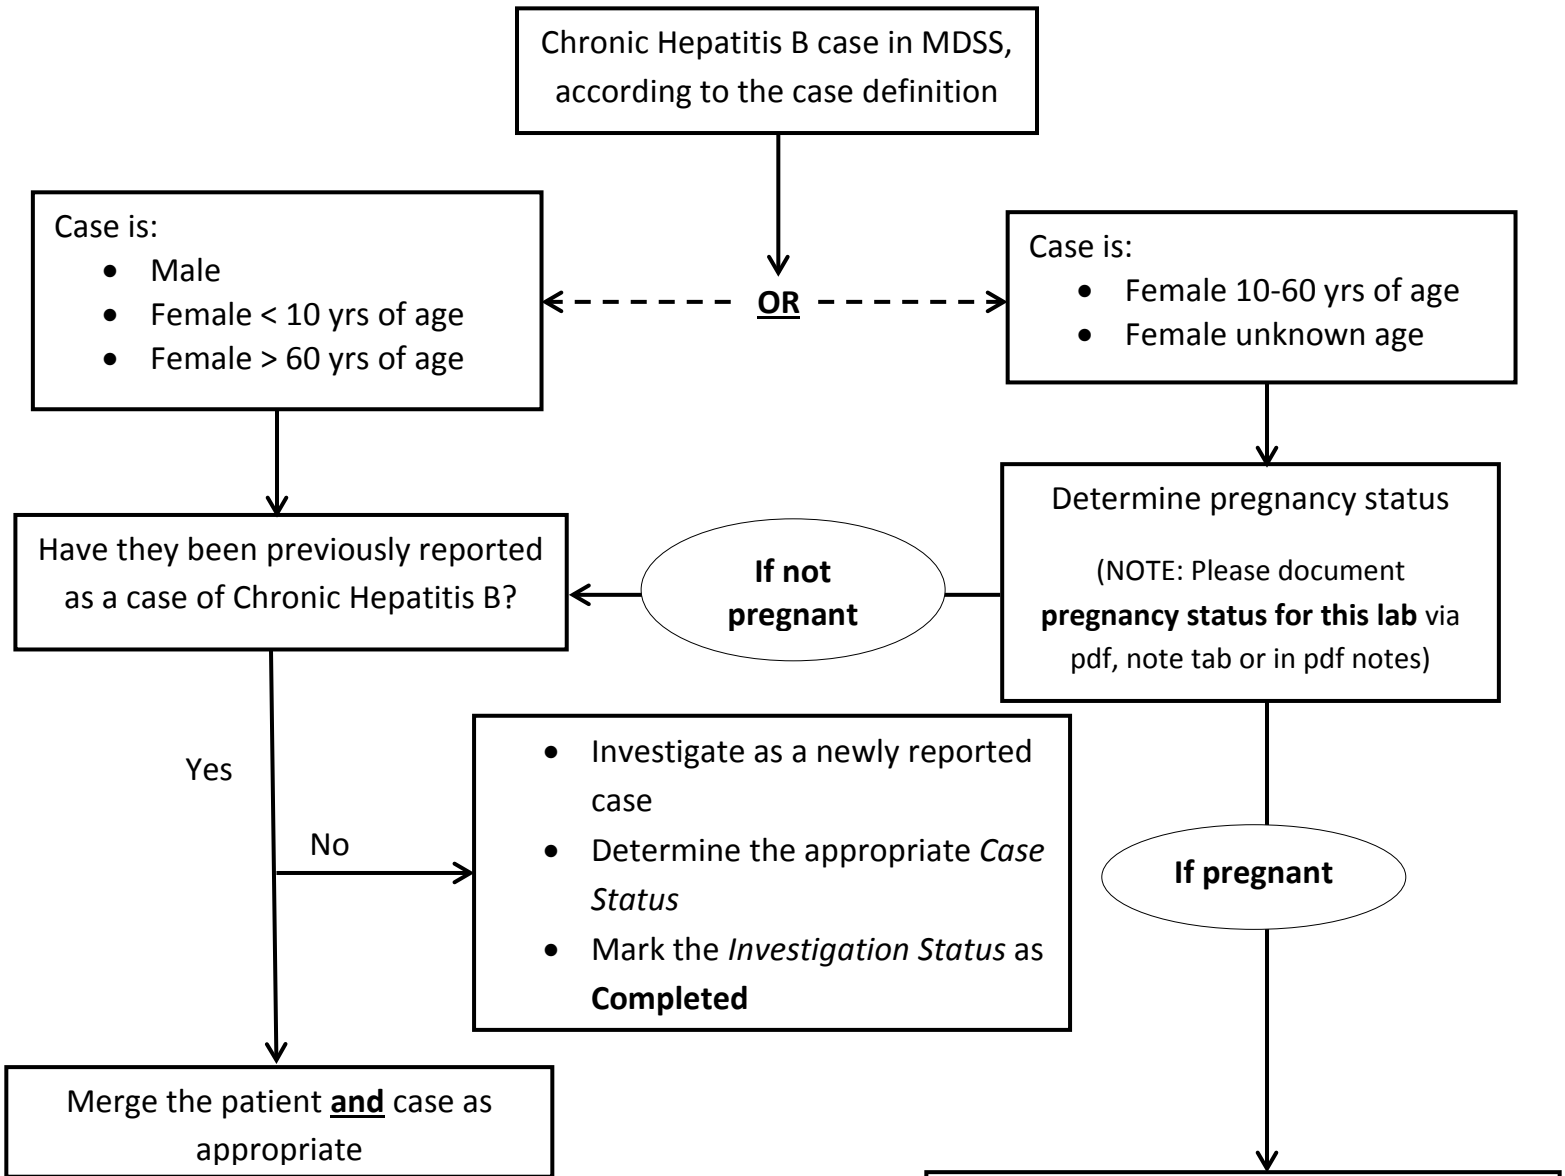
Chronic Hepatitis B case in MDSS, according to the case definition

Case is:
- Male
- Female < 10 yrs of age
- Female > 60 yrs of age

OR

Case is:
- Female 10-60 yrs of age
- Female unknown age

Determine pregnancy status

(NOTE: Please document **pregnancy status for this lab** via pdf, note tab or in pdf notes)

If not pregnant

Have they been previously reported as a case of Chronic Hepatitis B?

Yes

No

- Investigate as a newly reported case
- Determine the appropriate *Case Status*
- Mark the *Investigation Status* as **Completed**

If pregnant

Merge the patient **and** case as appropriate